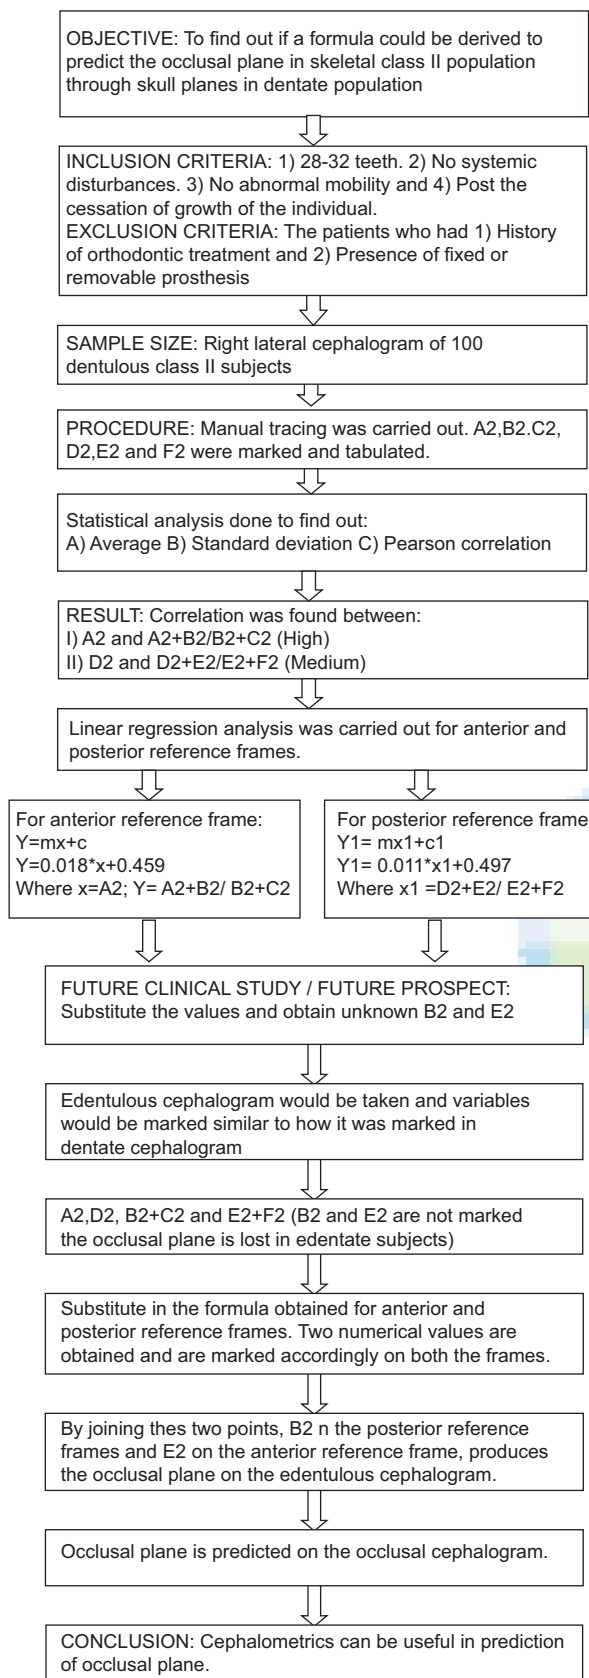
OBJECTIVE: To find out if a formula could be derived to predict the occlusal plane in skeletal class II population through skull planes in dentate population

INCLUSION CRITERIA: 1) 28-32 teeth. 2) No systemic disturbances. 3) No abnormal mobility and 4) Post the cessation of growth of the individual.
EXCLUSION CRITERIA: The patients who had 1) History of orthodontic treatment and 2) Presence of fixed or removable prosthesis

SAMPLE SIZE: Right lateral cephalogram of 100 dentulous class II subjects

PROCEDURE: Manual tracing was carried out. A2,B2.C2, D2,E2 and F2 were marked and tabulated.

Statistical analysis done to find out:
A) Average B) Standard deviation C) Pearson correlation

RESULT: Correlation was found between:
I) A2 and A2+B2/B2+C2 (High)
II) D2 and D2+E2/E2+F2 (Medium)

Linear regression analysis was carried out for anterior and posterior reference frames.

For anterior reference frame:
Y=mx+c
Y=0.018*x+0.459
Where x=A2; Y= A2+B2/ B2+C2

For posterior reference frame
Y1= mx1+c1
Y1= 0.011*x1+0.497
Where x1 =D2+E2/ E2+F2

FUTURE CLINICAL STUDY / FUTURE PROSPECT:
Substitute the values and obtain unknown B2 and E2

Edentulous cephalogram would be taken and variables would be marked similar to how it was marked in dentate cephalogram

A2,D2, B2+C2 and E2+F2 (B2 and E2 are not marked the occlusal plane is lost in edentate subjects)

Substitute in the formula obtained for anterior and posterior reference frames. Two numerical values are obtained and are marked accordingly on both the frames.

By joining thes two points, B2 n the posterior reference frames and E2 on the anterior reference frame, produces the occlusal plane on the edentulous cephalogram.

Occlusal plane is predicted on the occlusal cephalogram.

CONCLUSION: Cephalometrics can be useful in prediction of occlusal plane.